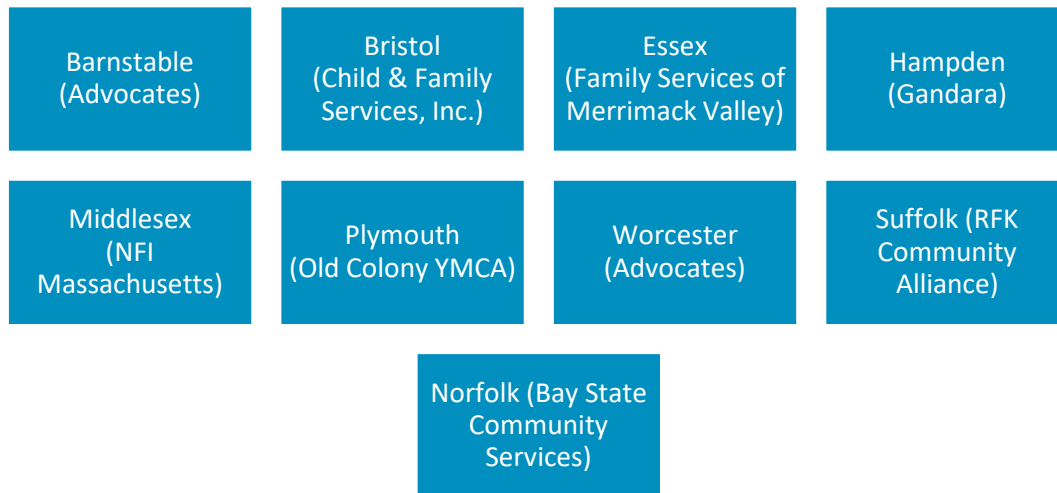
Barnstable (Advocates)

Bristol (Child & Family Services, Inc.)

Essex (Family Services of Merrimack Valley)

Hampden (Gandara)

Middlesex (NFI Massachusetts)

Plymouth (Old Colony YMCA)

Worcester (Advocates)

Suffolk (RFK Community Alliance)

Norfolk (Bay State Community Services)